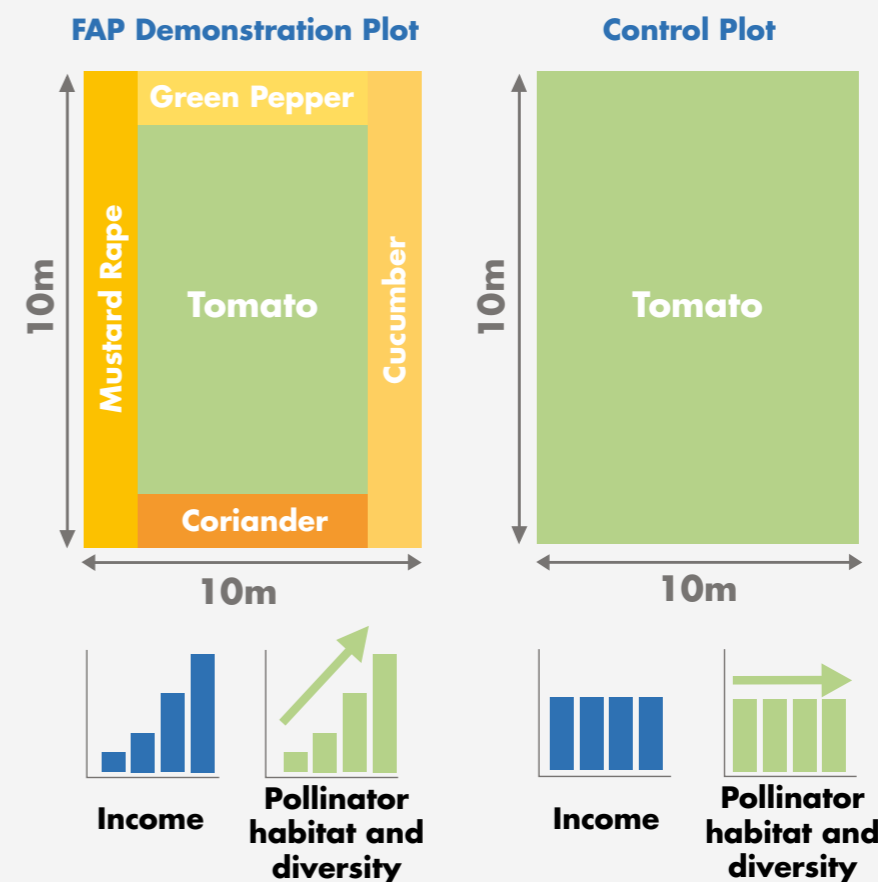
FAP Demonstration Plot

Control Plot

Green Pepper

Mustard Rape

Tomato

Cucumber

Coriander

10m

10m

Tomato

10m

10m

Income

Pollinator habitat and diversity

Income

Pollinator habitat and diversity